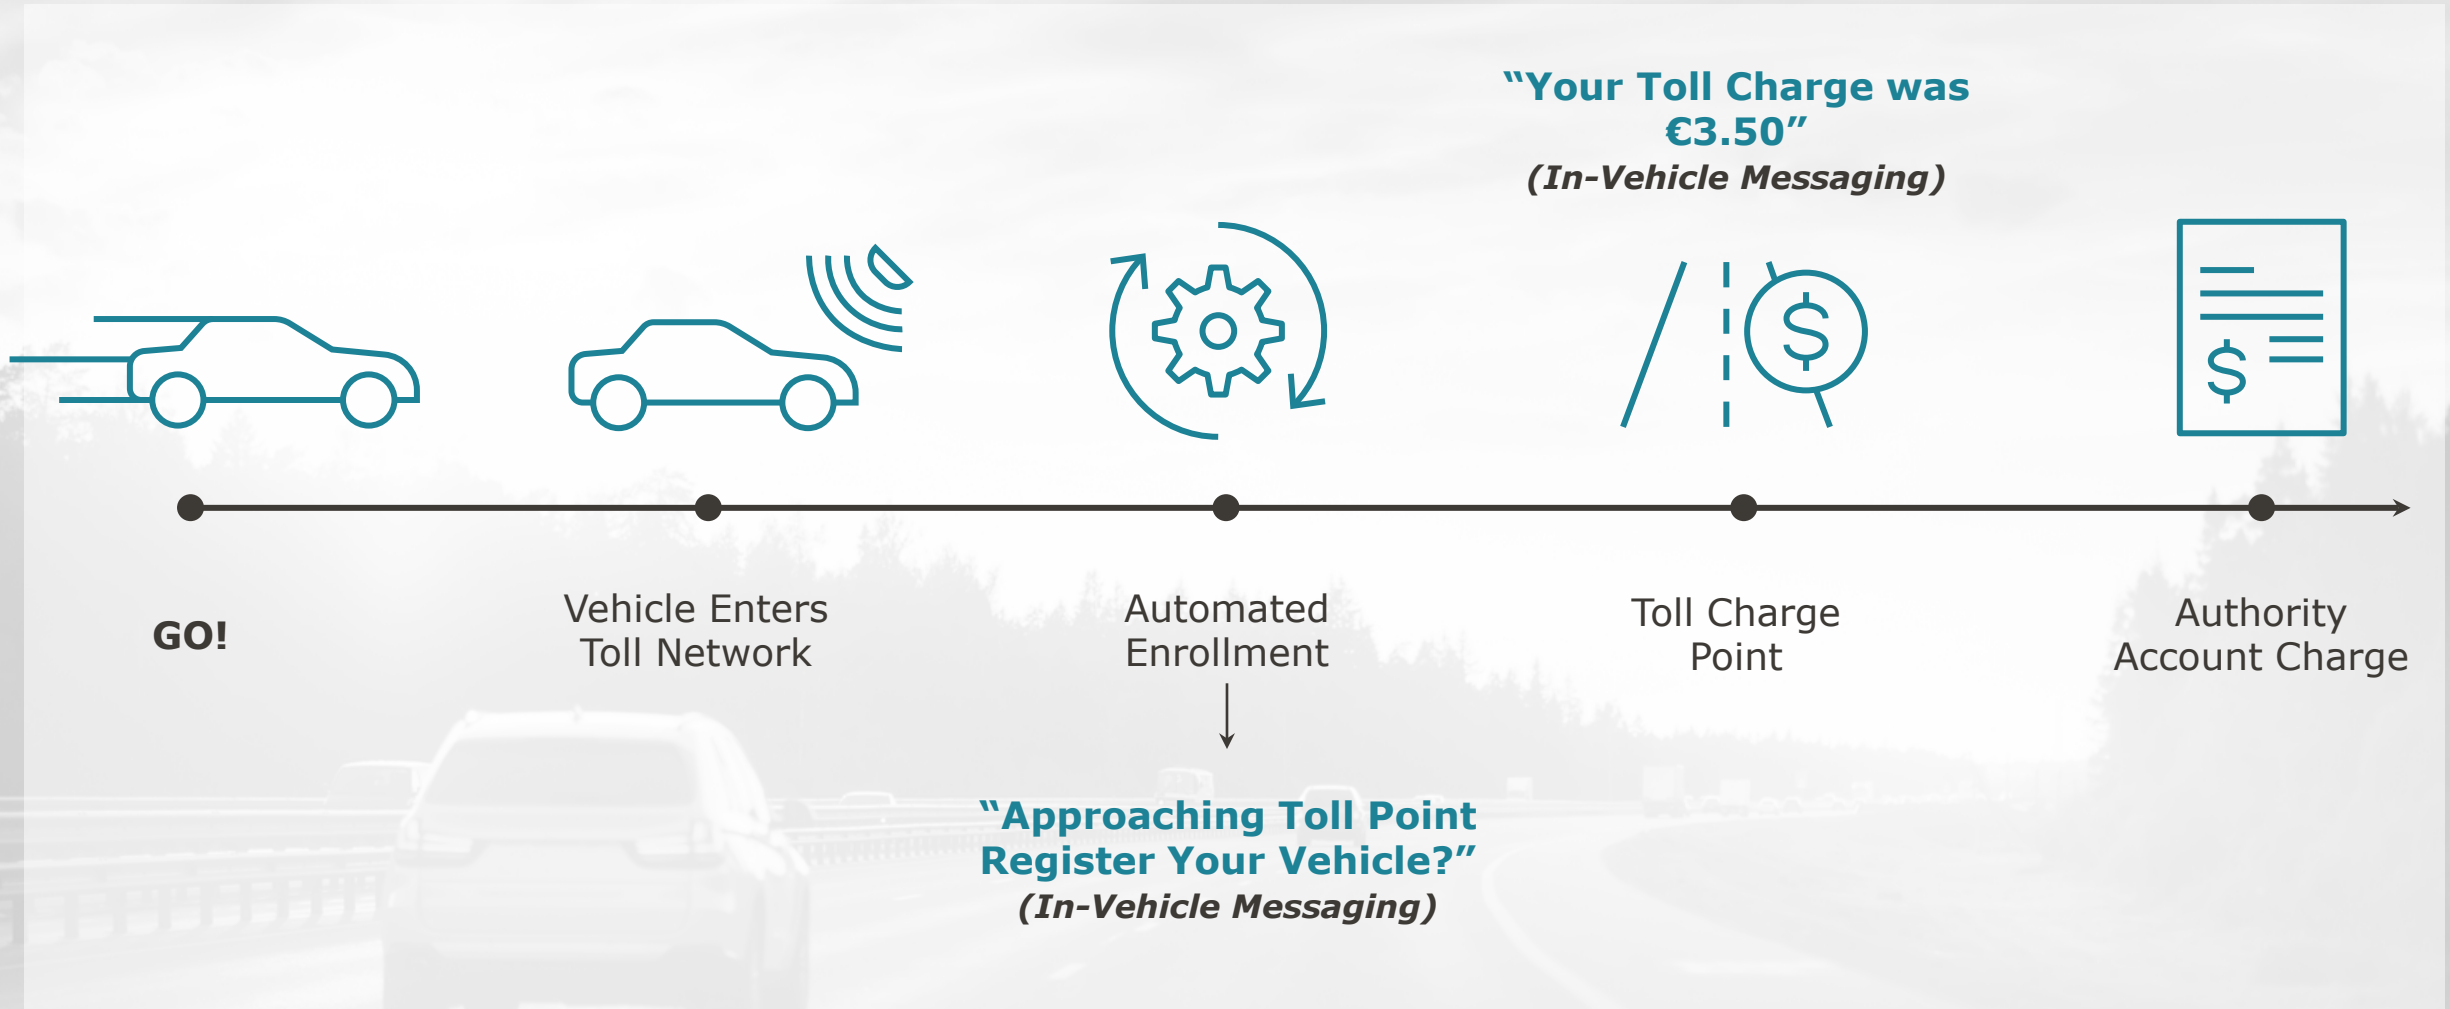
"Your Toll Charge was €3.50"
(In-Vehicle Messaging)

GO!

Vehicle Enters Toll Network

Automated Enrollment

"Approaching Toll Point Register Your Vehicle?"
(In-Vehicle Messaging)

Toll Charge Point

Authority Account Charge